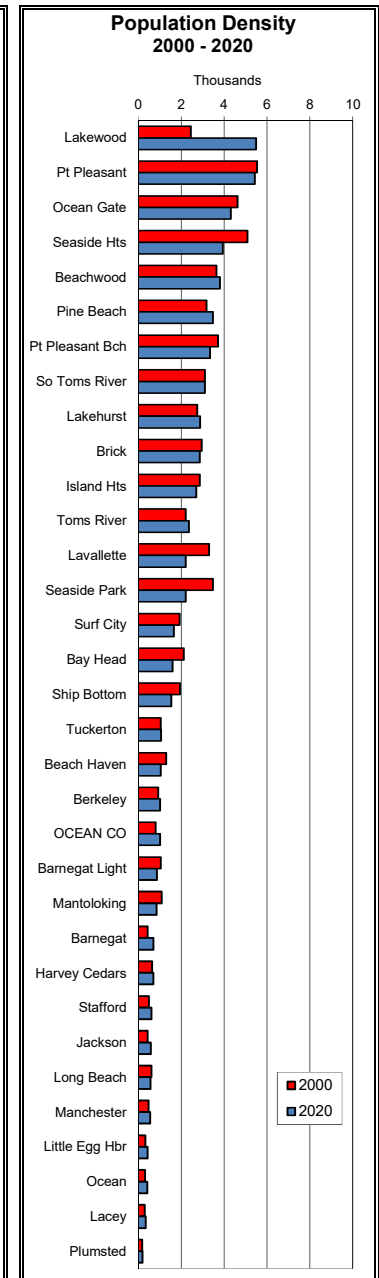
Population Density
2000 - 2020

Thousands

0 2 4 6 8 10

Lakewood
Pt Pleasant
Ocean Gate
Seaside Hts
Beachwood
Pine Beach
Pt Pleasant Bch
So Toms River
Lakehurst
Brick
Island Hts
Toms River
Lavallette
Seaside Park
Surf City
Bay Head
Ship Bottom
Tuckerton
Beach Haven
Berkeley
OCEAN CO
Barnegat Light
Mantoloking
Barnegat
Harvey Cedars
Stafford
Jackson
Long Beach
Manchester
Little Egg Hbr
Ocean
Lacey
Plumsted

2000
2020